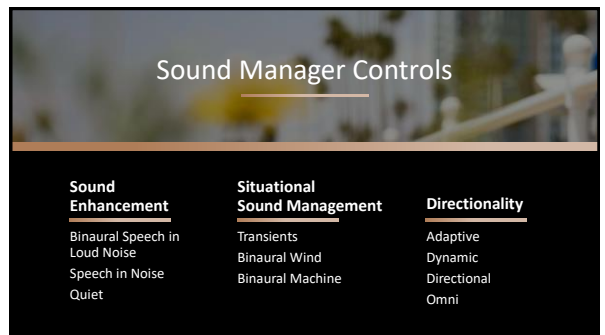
Sound Manager Controls

Sound Enhancement

Binaural Speech in Loud Noise
Speech in Noise
Quiet

Situational Sound Management

Transients
Binaural Wind
Binaural Machine

Directionality

Adaptive
Dynamic
Directional
Omni